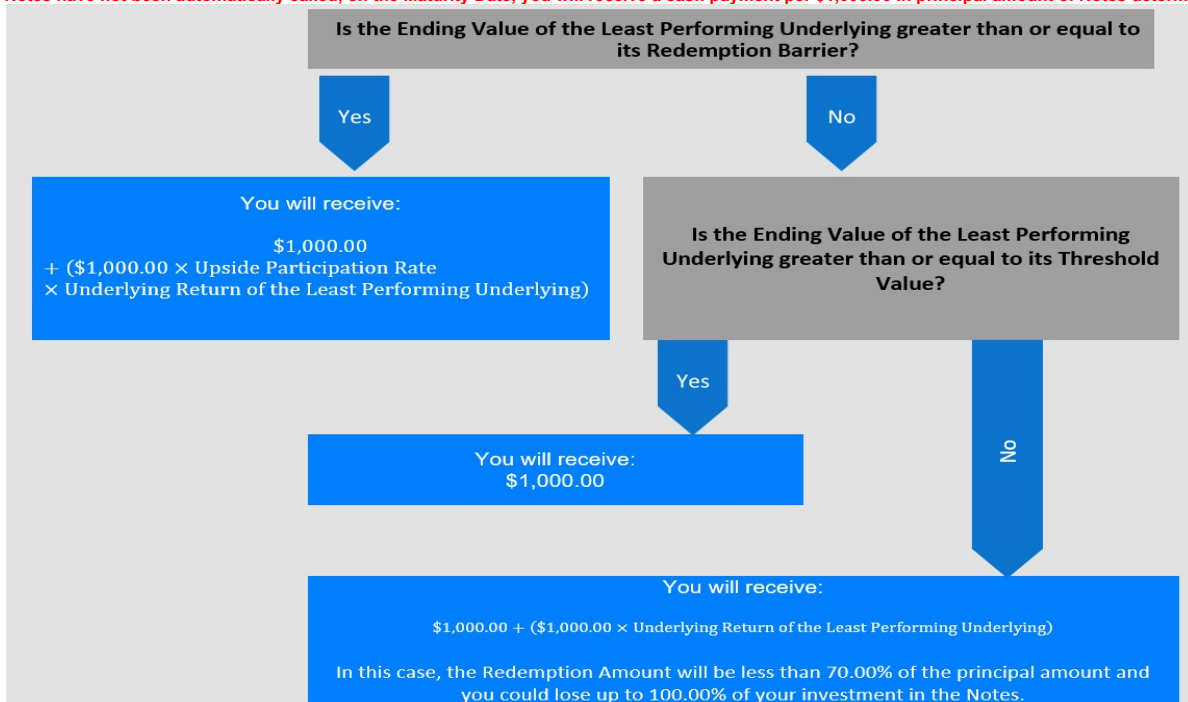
Notes have not been automatically called, on the Maturity Date, you will receive a cash payment per $1,000.00 in principal amount of Notes determ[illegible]

Is the Ending Value of the Least Performing Underlying greater than or equal to its Redemption Barrier?

Yes

No

You will receive:

$1,000.00
+ ($1,000.00 × Upside Participation Rate
× Underlying Return of the Least Performing Underlying)

Is the Ending Value of the Least Performing Underlying greater than or equal to its Threshold Value?

Yes

You will receive:
$1,000.00

No

You will receive:

$1,000.00 + ($1,000.00 × Underlying Return of the Least Performing Underlying)

In this case, the Redemption Amount will be less than 70.00% of the principal amount and you could lose up to 100.00% of your investment in the Notes.